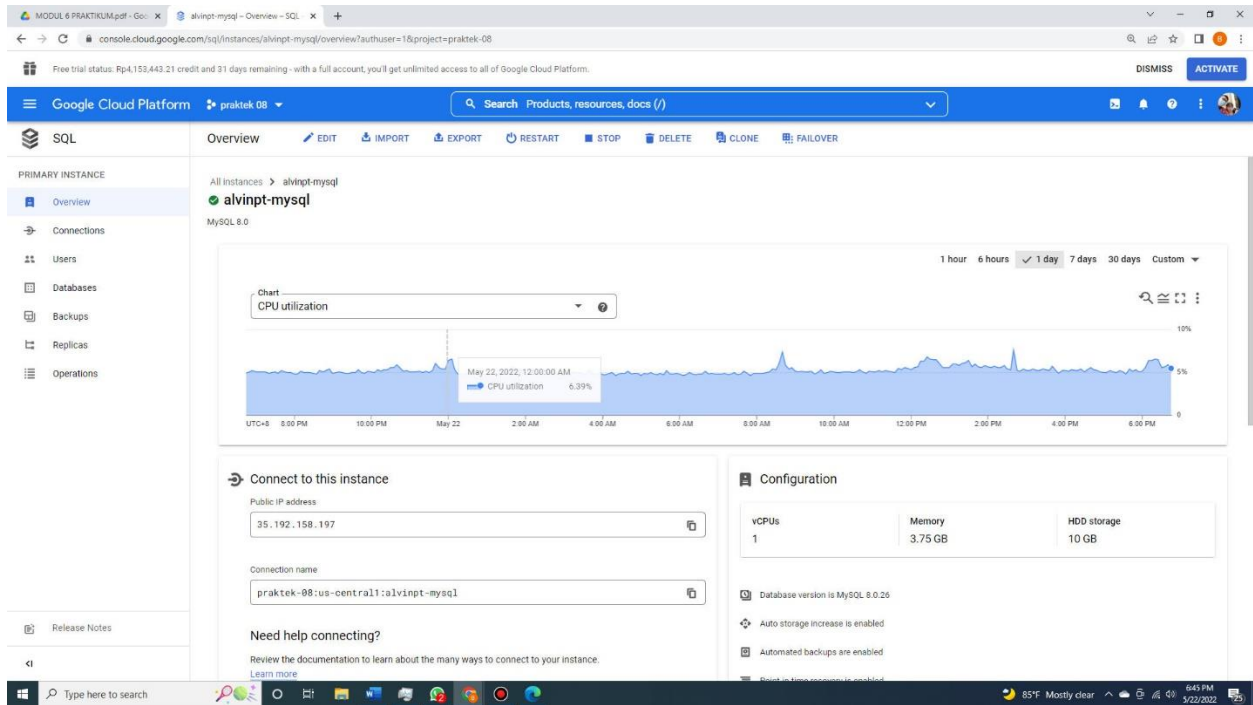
MODUL 6 PRAKTIKUM.pdf - Goo ×  alvinpt-mysql – Overview – SQL ×  +

console.cloud.google.com/sql/instances/alvinpt-mysql/overview?authuser=1&project=praktek-08

Free trial status: Rp4,153,443.21 credit and 31 days remaining - with a full account, you'll get unlimited access to all of Google Cloud Platform.

DISMISS  ACTIVATE

Google Cloud Platform  praktek 08

Search  Products, resources, docs (/)

SQL

Overview  EDIT  IMPORT  EXPORT  RESTART  STOP  DELETE  CLONE  FAILOVER

PRIMARY INSTANCE

Overview

Connections

Users

Databases

Backups

Replicas

Operations

All instances > alvinpt-mysql

alvinpt-mysql

MySQL 8.0

1 hour  6 hours  1 day  7 days  30 days  Custom

Chart

CPU utilization

10%

May 22, 2022, 12:00:00 AM

CPU utilization  6.39%

5%

0

UTC+8  8:00 PM  10:00 PM  May 22  2:00 AM  4:00 AM  6:00 AM  8:00 AM  10:00 AM  12:00 PM  2:00 PM  4:00 PM  6:00 PM

Connect to this instance

Public IP address

35.192.158.197

Connection name

praktek-08:us-central1:alvinpt-mysql

Need help connecting?

Review the documentation to learn about the many ways to connect to your instance.

Learn more

Configuration

| vCPUs | Memory | HDD storage |
|---|---|---|
| 1 | 3.75 GB | 10 GB |

Database version is MySQL 8.0.26

Auto storage increase is enabled

Automated backups are enabled

Release Notes

Type here to search

85°F Mostly clear  6:45 PM 5/22/2022